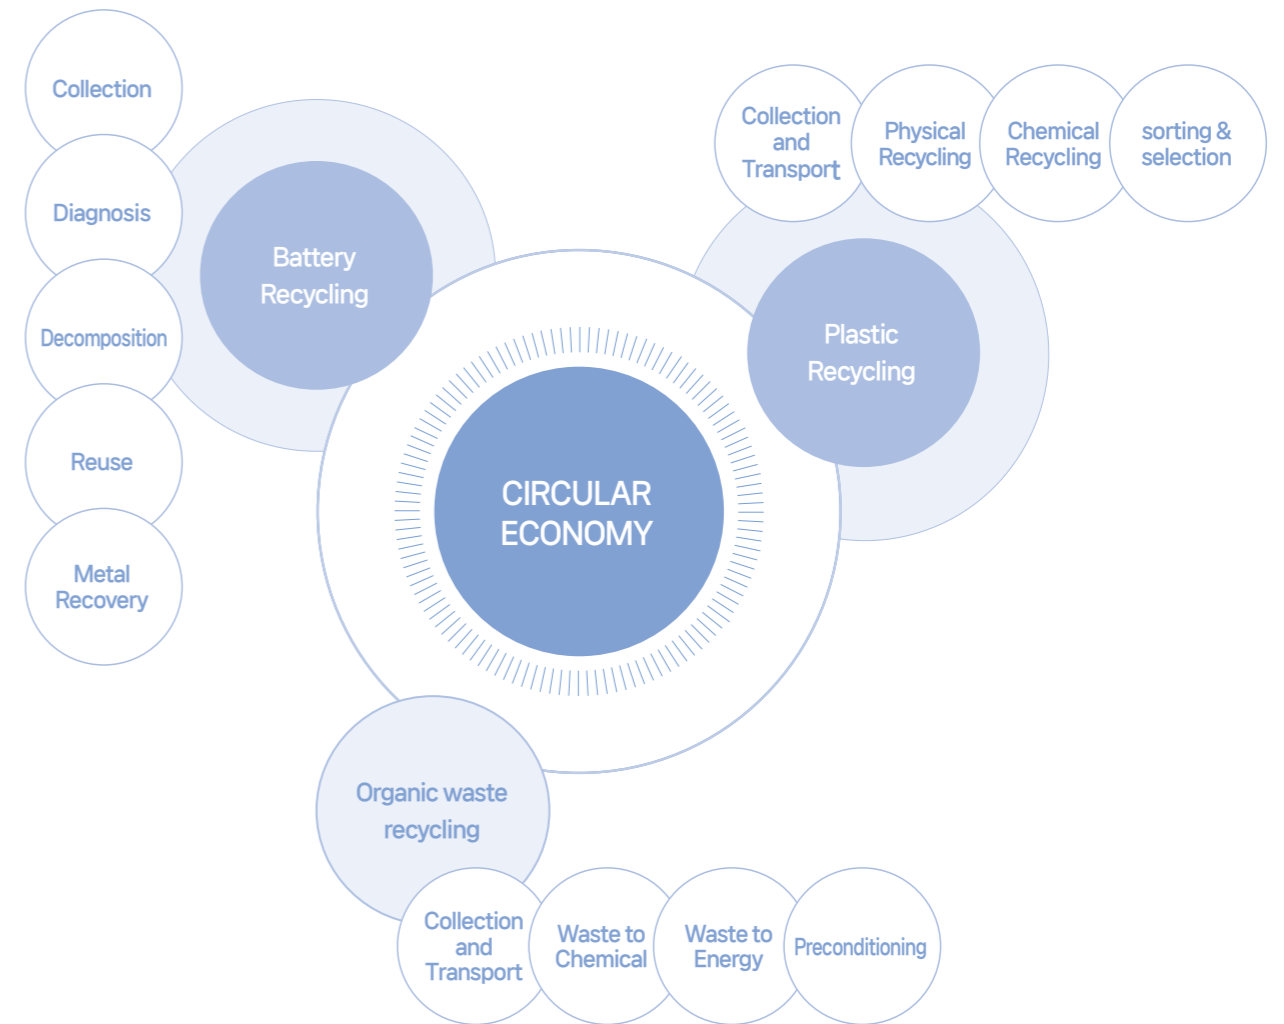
CIRCULAR ECONOMY

Battery Recycling

Collection

Diagnosis

Decomposition

Reuse

Metal Recovery

Plastic Recycling

Collection and Transport

Physical Recycling

Chemical Recycling

sorting & selection

Organic waste recycling

Collection and Transport

Waste to Chemical

Waste to Energy

Preconditioning